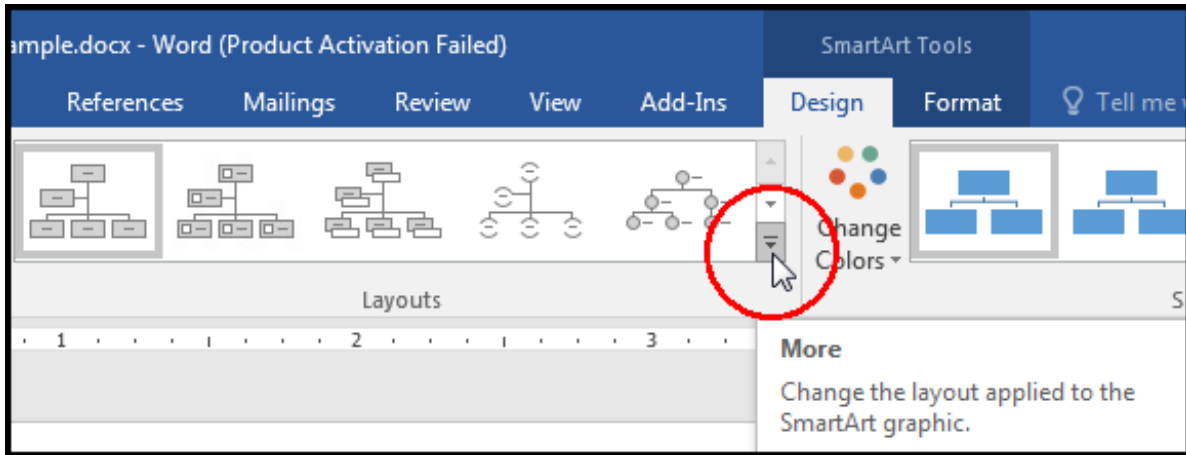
ample.docx - Word (Product Activation Failed)

SmartArt Tools

References Mailings Review View Add-Ins Design Format Tell me

Change Colors

Layouts

S

1 2 3

More

Change the layout applied to the SmartArt graphic.